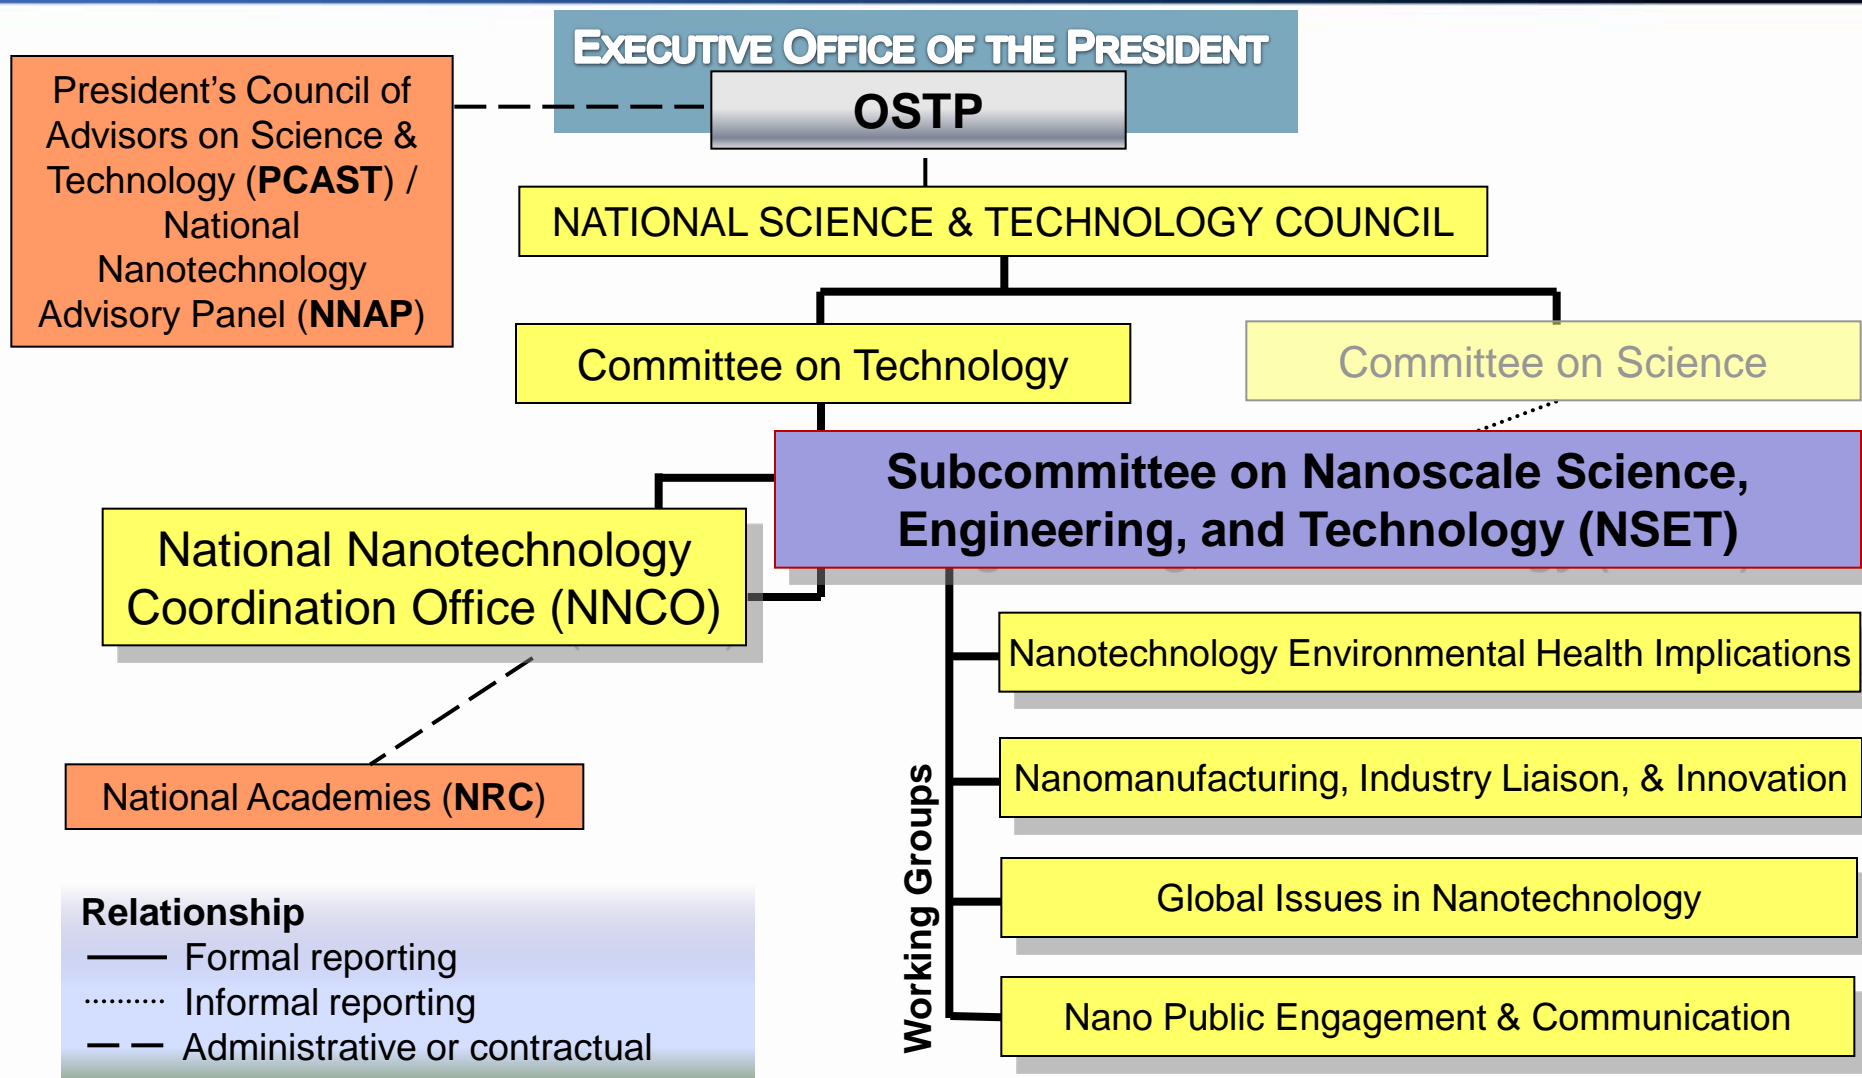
EXECUTIVE OFFICE OF THE PRESIDENT

OSTP

President's Council of Advisors on Science & Technology (PCAST) / National Nanotechnology Advisory Panel (NNAP)

NATIONAL SCIENCE & TECHNOLOGY COUNCIL

Committee on Technology

Committee on Science

Subcommittee on Nanoscale Science, Engineering, and Technology (NSET)

National Nanotechnology Coordination Office (NNCO)

National Academies (NRC)

Working Groups

Nanotechnology Environmental Health Implications

Nanomanufacturing, Industry Liaison, & Innovation

Global Issues in Nanotechnology

Nano Public Engagement & Communication

Relationship
Formal reporting
Informal reporting
Administrative or contractual